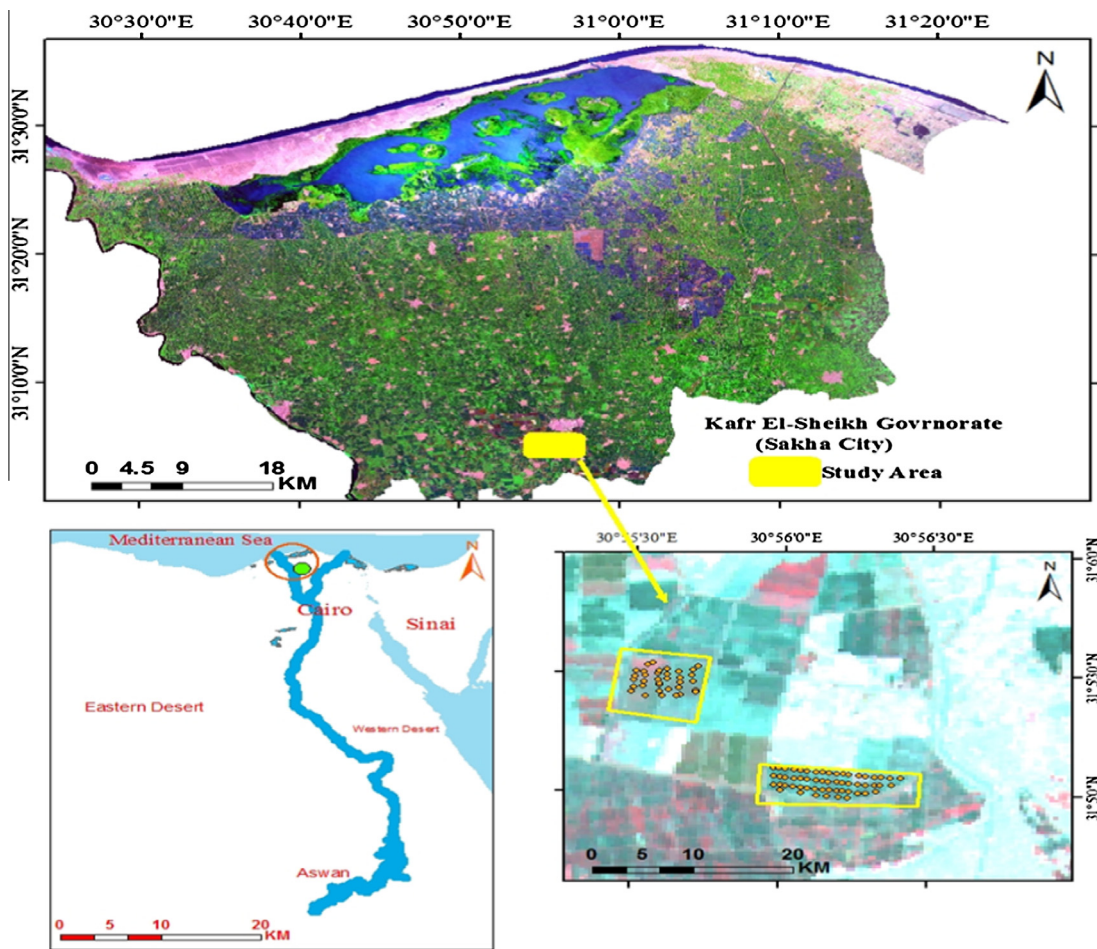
30°30'0"E 30°40'0"E 30°50'0"E 31°0'0"E 31°10'0"E 31°20'0"E

N

31°30'0"N

31°20'0"N

31°10'0"N

Kafr El-Sheikh Govrnorate
(Sakha City)

Study Area

0 4.5 9 18 KM

Mediterranean Sea

N

Cairo

Sinai

Eastern Desert

Western Desert

Aswan

0 5 10 20 KM

30°55'30"E 30°56'0"E 30°56'30"E

N

31°6'0"N

31°5'30"N

31°5'0"N

0 5 10 20 KM